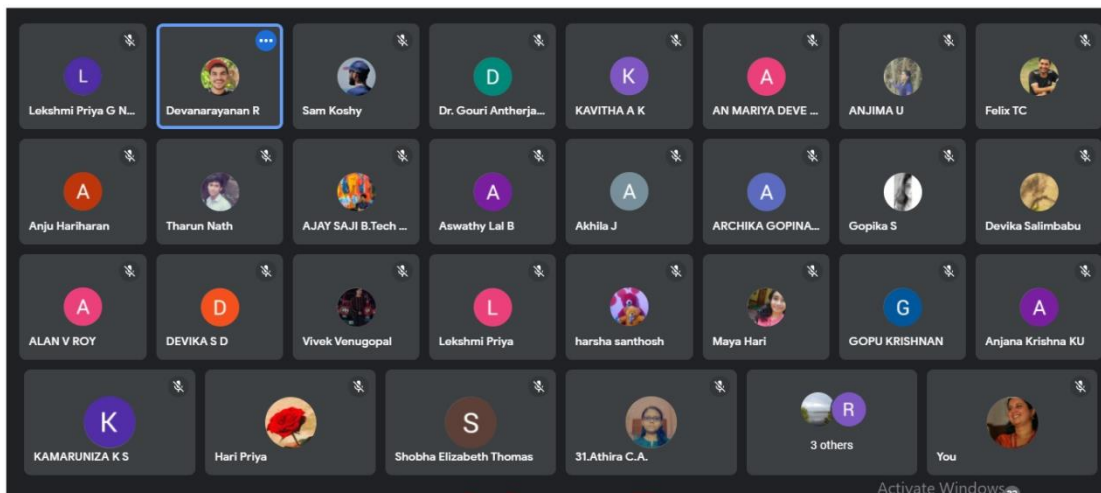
L
Lekshmi Priya G N...

Devanarayanan R

Sam Koshy

D
Dr. Gouri Antherja...

K
KAVITHA A K

A
AN MARIYA DEVE ...

ANJIMA U

Felix TC

A
Anju Hariharan

Tharun Nath

AJAY SAJI B.Tech ...

A
Aswathy Lal B

A
Akhila J

A
ARCHIKA GOPINA...

Gopika S

Devika Salimbabu

A
ALAN V ROY

D
DEVIKA S D

Vivek Venugopal

L
Lekshmi Priya

harsha santhosh

Maya Hari

G
GOPU KRISHNAN

A
Anjana Krishna KU

K
KAMARUNIZA K S

Hari Priya

S
Shobha Elizabeth Thomas

31.Athira C.A.

R
3 others

You

Activate Windows